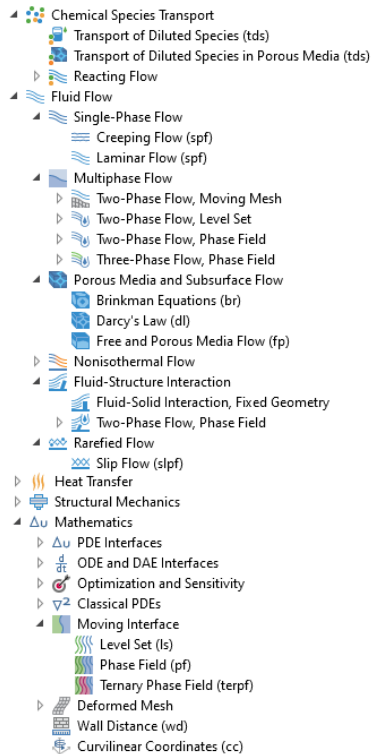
Chemical Species Transport
Transport of Diluted Species (tds)
Transport of Diluted Species in Porous Media (tds)
Reacting Flow
Fluid Flow
Single-Phase Flow
Creeping Flow (spf)
Laminar Flow (spf)
Multiphase Flow
Two-Phase Flow, Moving Mesh
Two-Phase Flow, Level Set
Two-Phase Flow, Phase Field
Three-Phase Flow, Phase Field
Porous Media and Subsurface Flow
Brinkman Equations (br)
Darcy's Law (dl)
Free and Porous Media Flow (fp)
Nonisothermal Flow
Fluid-Structure Interaction
Fluid-Solid Interaction, Fixed Geometry
Two-Phase Flow, Phase Field
Rarefied Flow
Slip Flow (slpf)
Heat Transfer
Structural Mechanics
Mathematics
PDE Interfaces
ODE and DAE Interfaces
Optimization and Sensitivity
Classical PDEs
Moving Interface
Level Set (ls)
Phase Field (pf)
Ternary Phase Field (terpf)
Deformed Mesh
Wall Distance (wd)
Curvilinear Coordinates (cc)